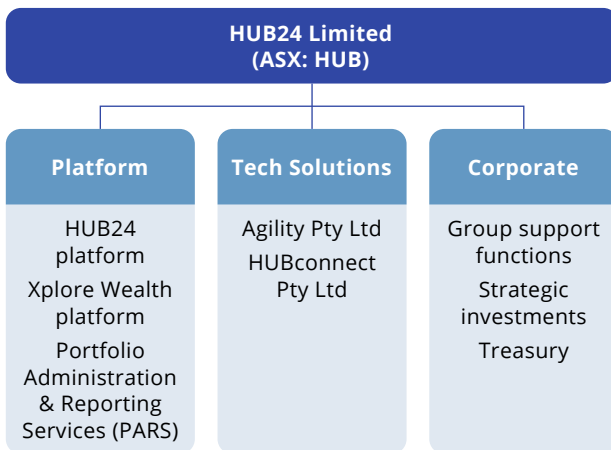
HUB24 Limited
(ASX: HUB)

Platform

HUB24 platform

Xplore Wealth platform

Portfolio Administration & Reporting Services (PARS)

Tech Solutions

Agility Pty Ltd

HUBconnect Pty Ltd

Corporate

Group support functions

Strategic investments

Treasury